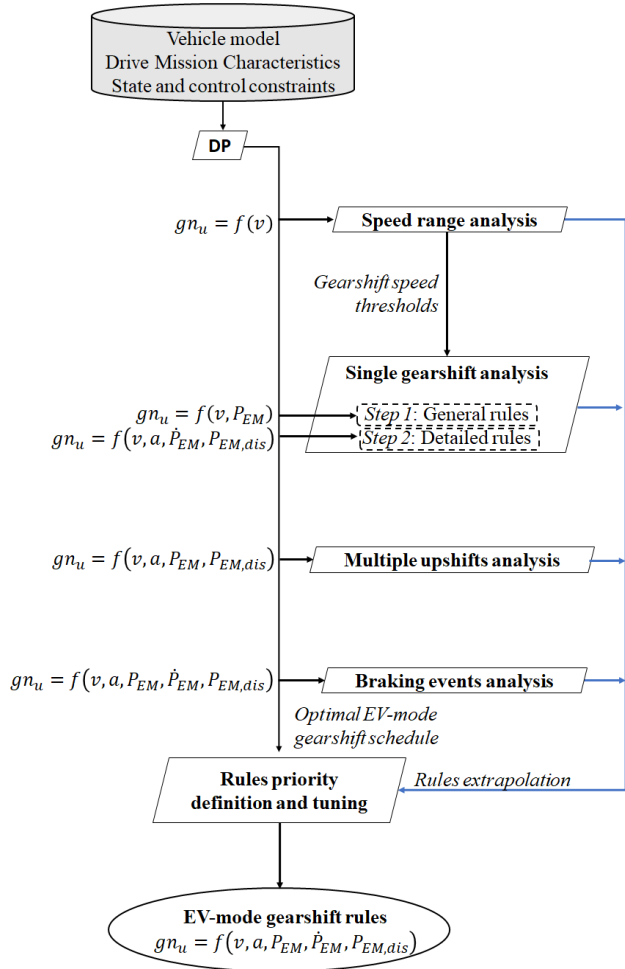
Vehicle model
Drive Mission Characteristics
State and control constraints

DP

$gn_u = f(v)$

Speed range analysis

Gearshift speed thresholds

Single gearshift analysis

$gn_u = f(v, P_{EM})$

Step 1: General rules

$gn_u = f(v, a, \dot{P}_{EM}, P_{EM,dis})$

Step 2: Detailed rules

$gn_u = f(v, a, P_{EM}, P_{EM,dis})$

Multiple upshifts analysis

$gn_u = f(v, a, P_{EM}, \dot{P}_{EM}, P_{EM,dis})$

Braking events analysis

Optimal EV-mode gearshift schedule

Rules priority definition and tuning

Rules extrapolation

EV-mode gearshift rules
$gn_u = f(v, a, P_{EM}, \dot{P}_{EM}, P_{EM,dis})$